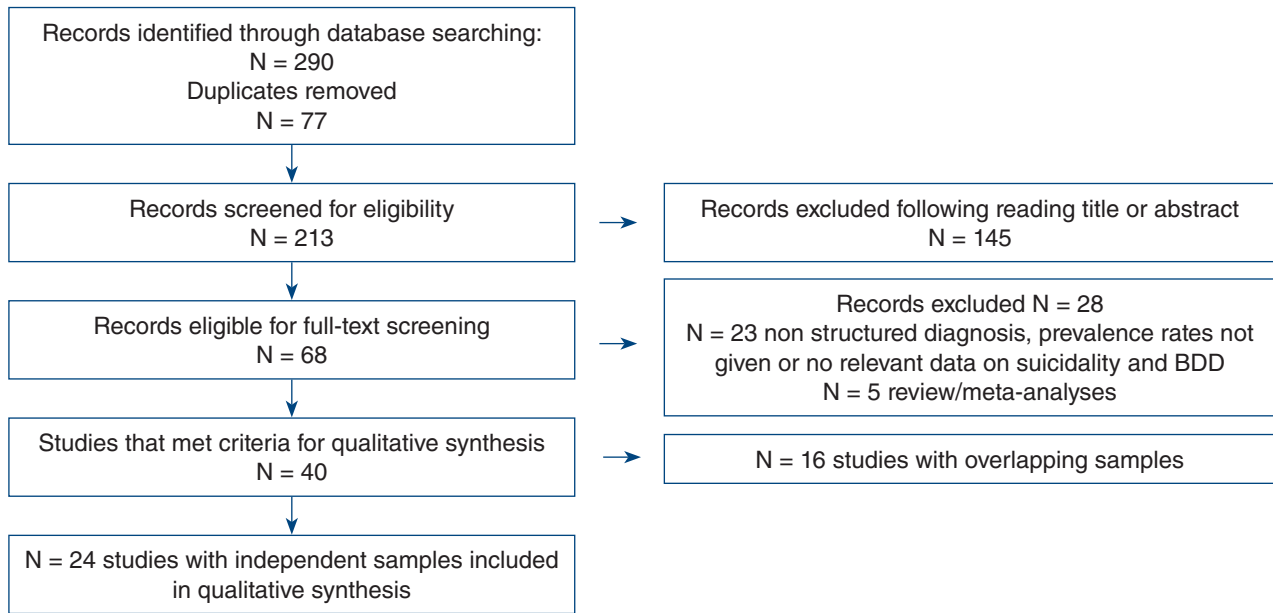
Records identified through database searching:
N = 290
Duplicates removed
N = 77

Records screened for eligibility
N = 213

Records excluded following reading title or abstract
N = 145

Records eligible for full-text screening
N = 68

Records excluded N = 28
N = 23 non structured diagnosis, prevalence rates not given or no relevant data on suicidality and BDD
N = 5 review/meta-analyses

Studies that met criteria for qualitative synthesis
N = 40

N = 16 studies with overlapping samples

N = 24 studies with independent samples included in qualitative synthesis